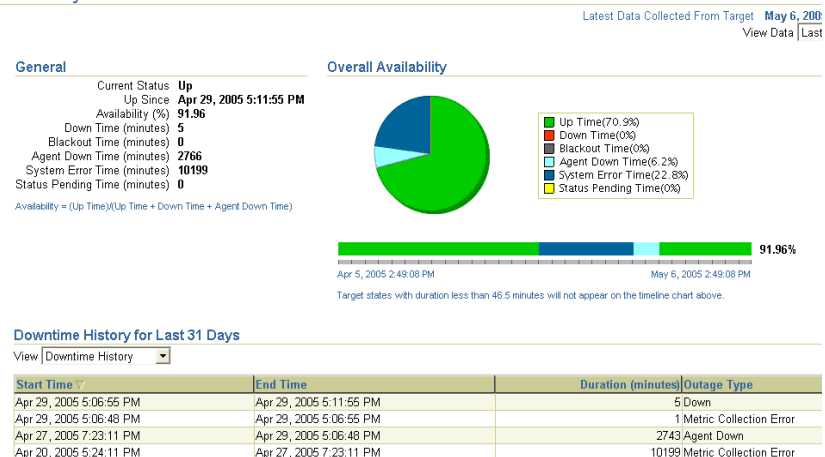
Latest Data Collected From Target May 6, 200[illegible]

View Data Last

General

Current Status Up
Up Since Apr 29, 2005 5:11:55 PM
Availability (%) 91.96
Down Time (minutes) 5
Blackout Time (minutes) 0
Agent Down Time (minutes) 2766
System Error Time (minutes) 10199
Status Pending Time (minutes) 0

Availability = (Up Time)/(Up Time + Down Time + Agent Down Time)

Overall Availability

Up Time(70.9%)
Down Time(0%)
Blackout Time(0%)
Agent Down Time(6.2%)
System Error Time(22.8%)
Status Pending Time(0%)

91.96%

Apr 5, 2005 2:49:08 PM
May 6, 2005 2:49:08 PM

Target states with duration less than 46.5 minutes will not appear on the timeline chart above.

Downtime History for Last 31 Days

View Downtime History

| Start Time | End Time | Duration (minutes) | Outage Type |
|---|---|---|---|
| Apr 29, 2005 5:06:55 PM | Apr 29, 2005 5:11:55 PM | 5 | Down |
| Apr 29, 2005 5:06:48 PM | Apr 29, 2005 5:06:55 PM | 1 | Metric Collection Error |
| Apr 27, 2005 7:23:11 PM | Apr 29, 2005 5:06:48 PM | 2743 | Agent Down |
| Apr 20, 2005 5:24:11 PM | Apr 27, 2005 7:23:11 PM | 10199 | Metric Collection Error |